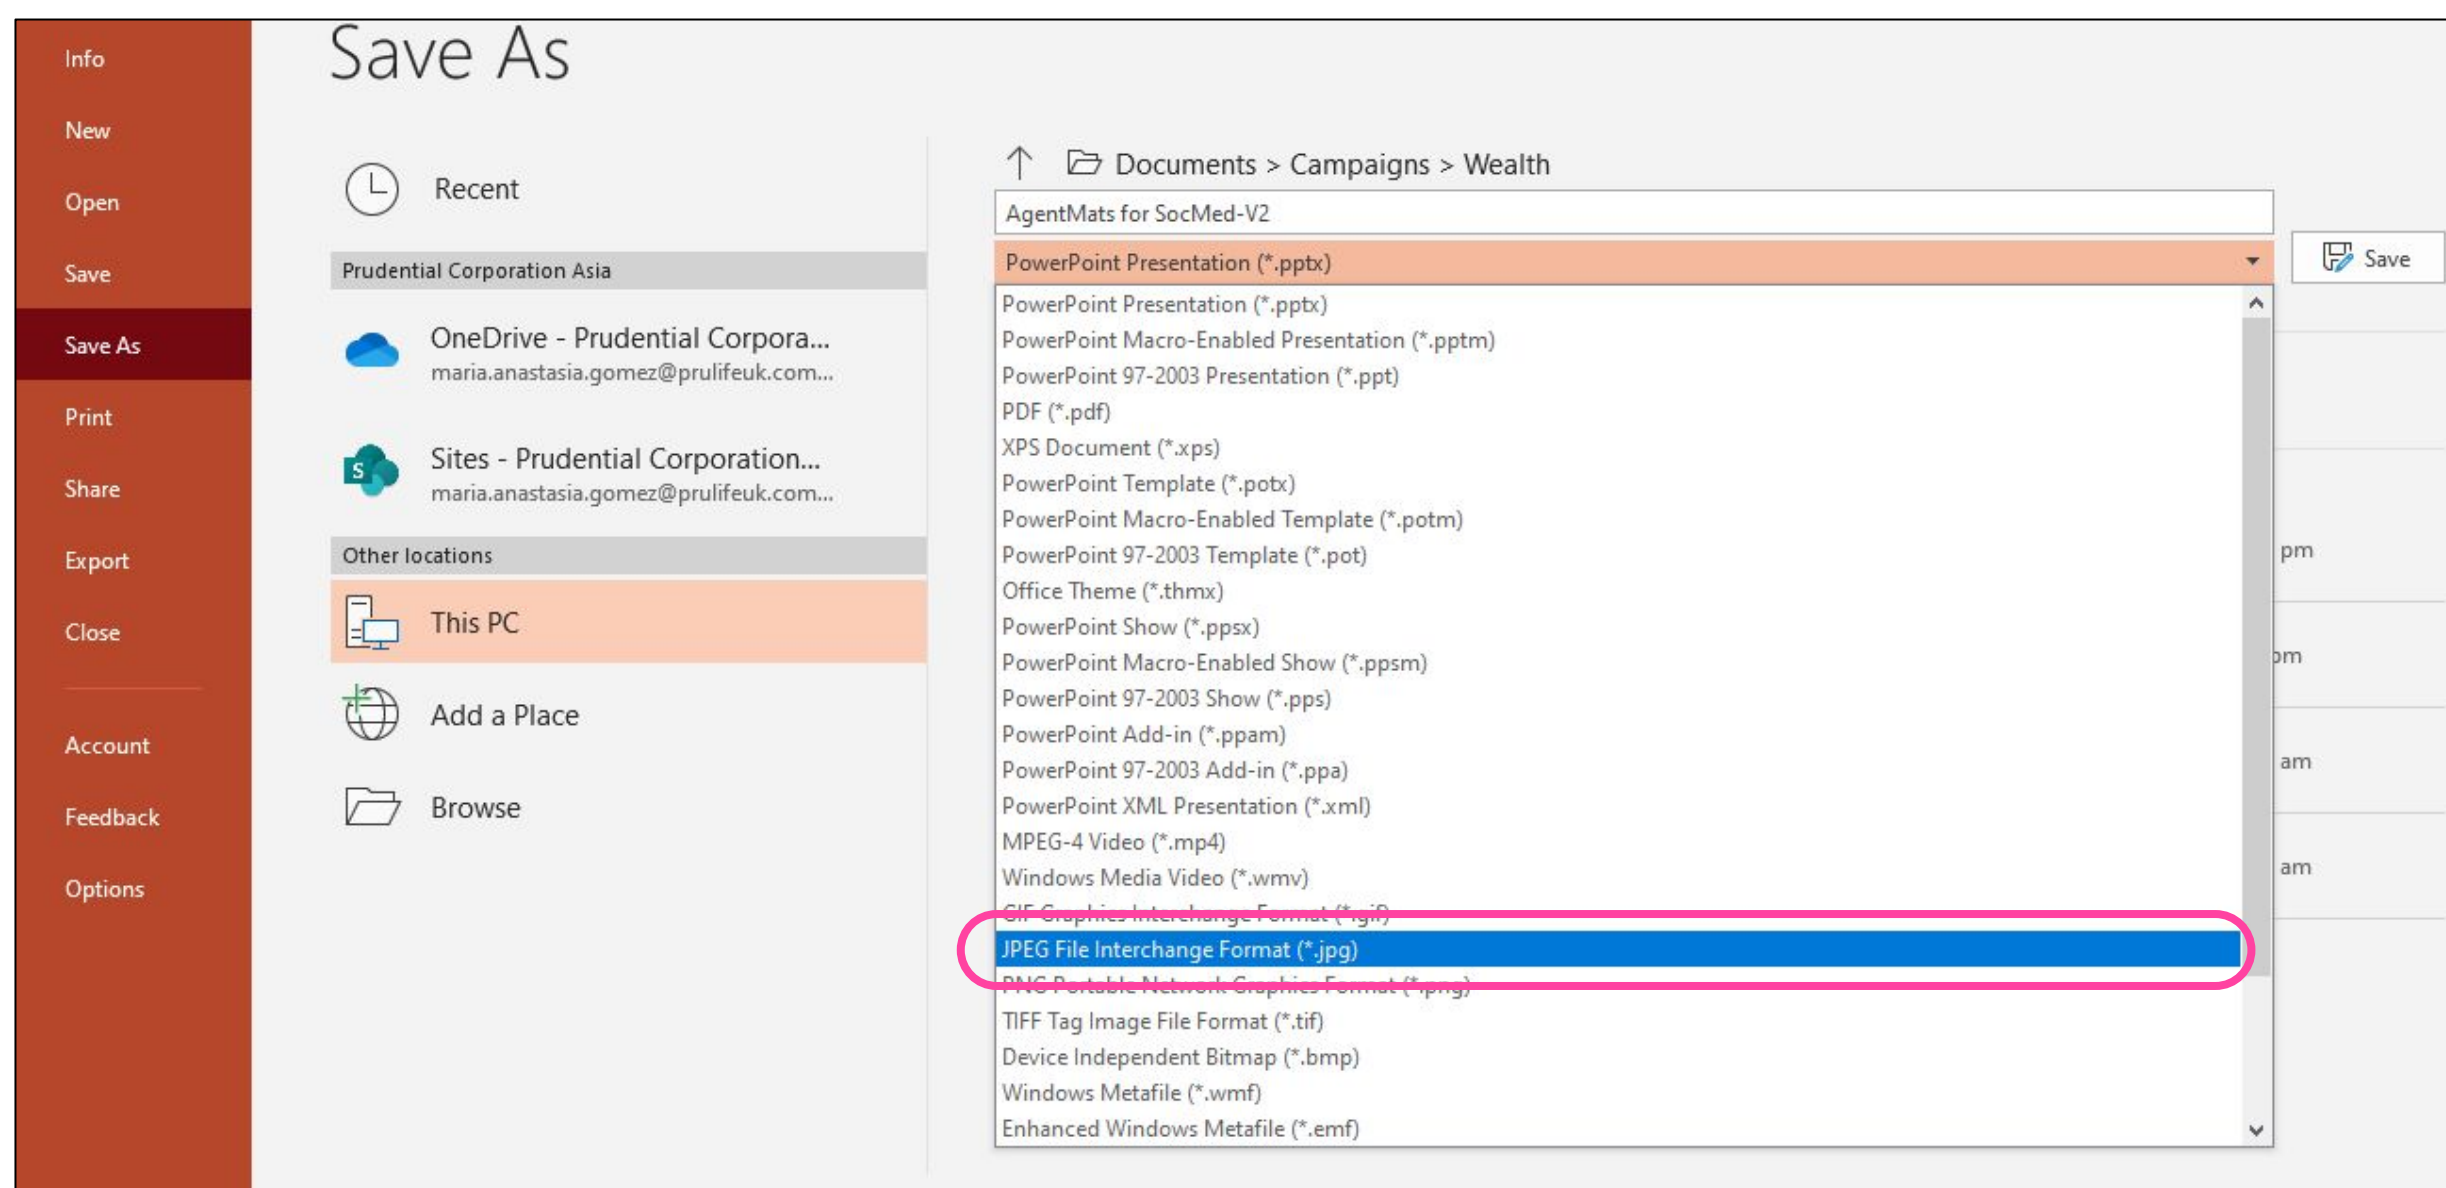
Info
New
Open
Save
Save As
Print
Share
Export
Close
Account
Feedback
Options

Save As

Recent

Prudential Corporation Asia

OneDrive - Prudential Corpora...
maria.anastasia.gomez@prulifeuk.com...

Sites - Prudential Corporation...
maria.anastasia.gomez@prulifeuk.com...

Other locations

This PC

Add a Place

Browse

Documents > Campaigns > Wealth

AgentMats for SocMed-V2

PowerPoint Presentation (*.pptx)

Save

PowerPoint Presentation (*.pptx)
PowerPoint Macro-Enabled Presentation (*.pptm)
PowerPoint 97-2003 Presentation (*.ppt)
PDF (*.pdf)
XPS Document (*.xps)
PowerPoint Template (*.potx)
PowerPoint Macro-Enabled Template (*.potm)
PowerPoint 97-2003 Template (*.pot)
Office Theme (*.thmx)
PowerPoint Show (*.ppsx)
PowerPoint Macro-Enabled Show (*.ppsm)
PowerPoint 97-2003 Show (*.pps)
PowerPoint Add-in (*.ppam)
PowerPoint 97-2003 Add-in (*.ppa)
PowerPoint XML Presentation (*.xml)
MPEG-4 Video (*.mp4)
Windows Media Video (*.wmv)
GIF Graphics Interchange Format (*.gif)
JPEG File Interchange Format (*.jpg)
PNG Portable Network Graphics Format (*.png)
TIFF Tag Image File Format (*.tif)
Device Independent Bitmap (*.bmp)
Windows Metafile (*.wmf)
Enhanced Windows Metafile (*.emf)

pm
pm
am
am